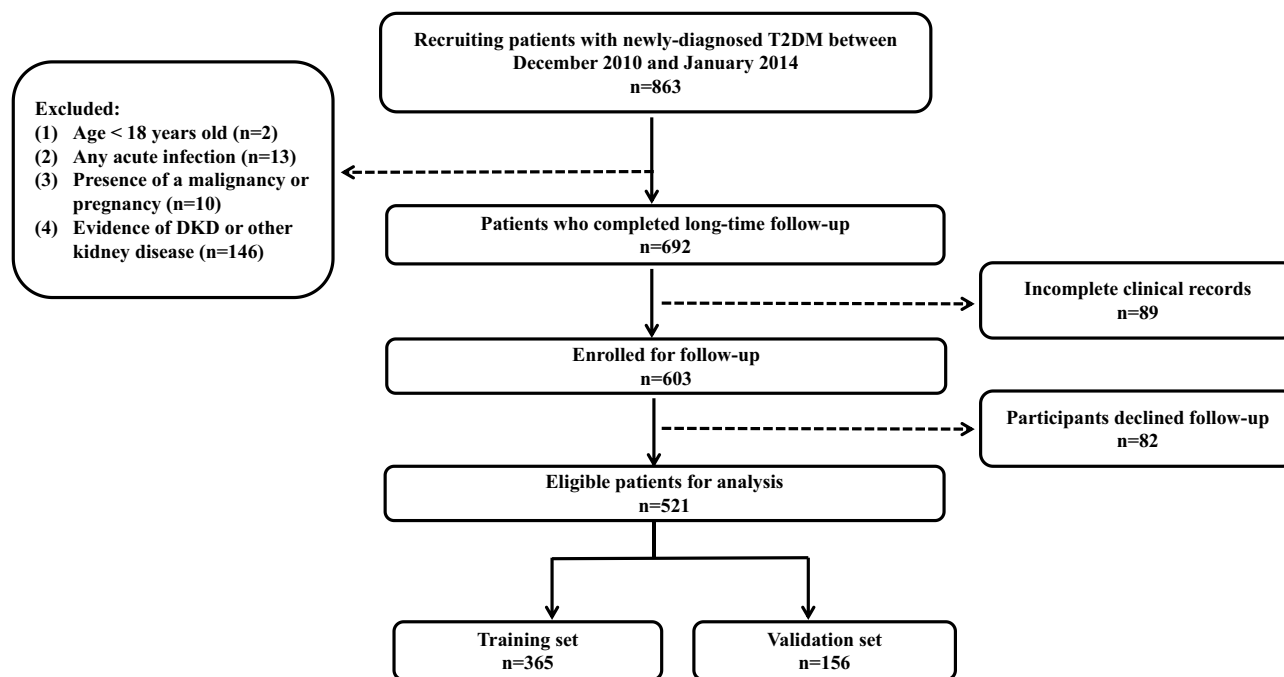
Recruiting patients with newly-diagnosed T2DM between December 2010 and January 2014
n=863

Excluded:
(1) Age < 18 years old (n=2)
(2) Any acute infection (n=13)
(3) Presence of a malignancy or pregnancy (n=10)
(4) Evidence of DKD or other kidney disease (n=146)

Patients who completed long-time follow-up
n=692

Incomplete clinical records
n=89

Enrolled for follow-up
n=603

Participants declined follow-up
n=82

Eligible patients for analysis
n=521

Training set
n=365

Validation set
n=156